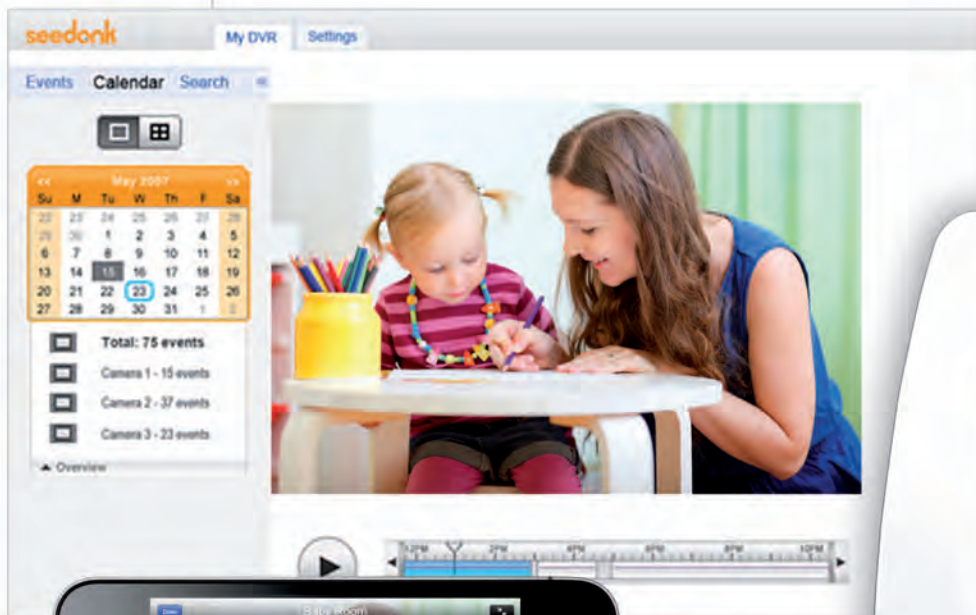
seedonk

My DVR Settings

Events Calendar Search

<< May 2007 >>

| Su | M | Tu | W | Th | F | Sa |
|---|---|---|---|---|---|---|
| 22 | 23 | 24 | 25 | 26 | 27 | 28 |
| 29 | 30 | 1 | 2 | 3 | 4 | 5 |
| 6 | 7 | 8 | 9 | 10 | 11 | 12 |
| 13 | 14 | 15 | 16 | 17 | 18 | 19 |
| 20 | 21 | 22 | 23 | 24 | 25 | 26 |
| 27 | 28 | 29 | 30 | 31 | 1 | 2 |

Total: 75 events

Camera 1 - 15 events

Camera 2 - 37 events

Camera 3 - 23 events

Overview

12PM 2PM 4PM 6PM 8PM 10PM

Baby Room